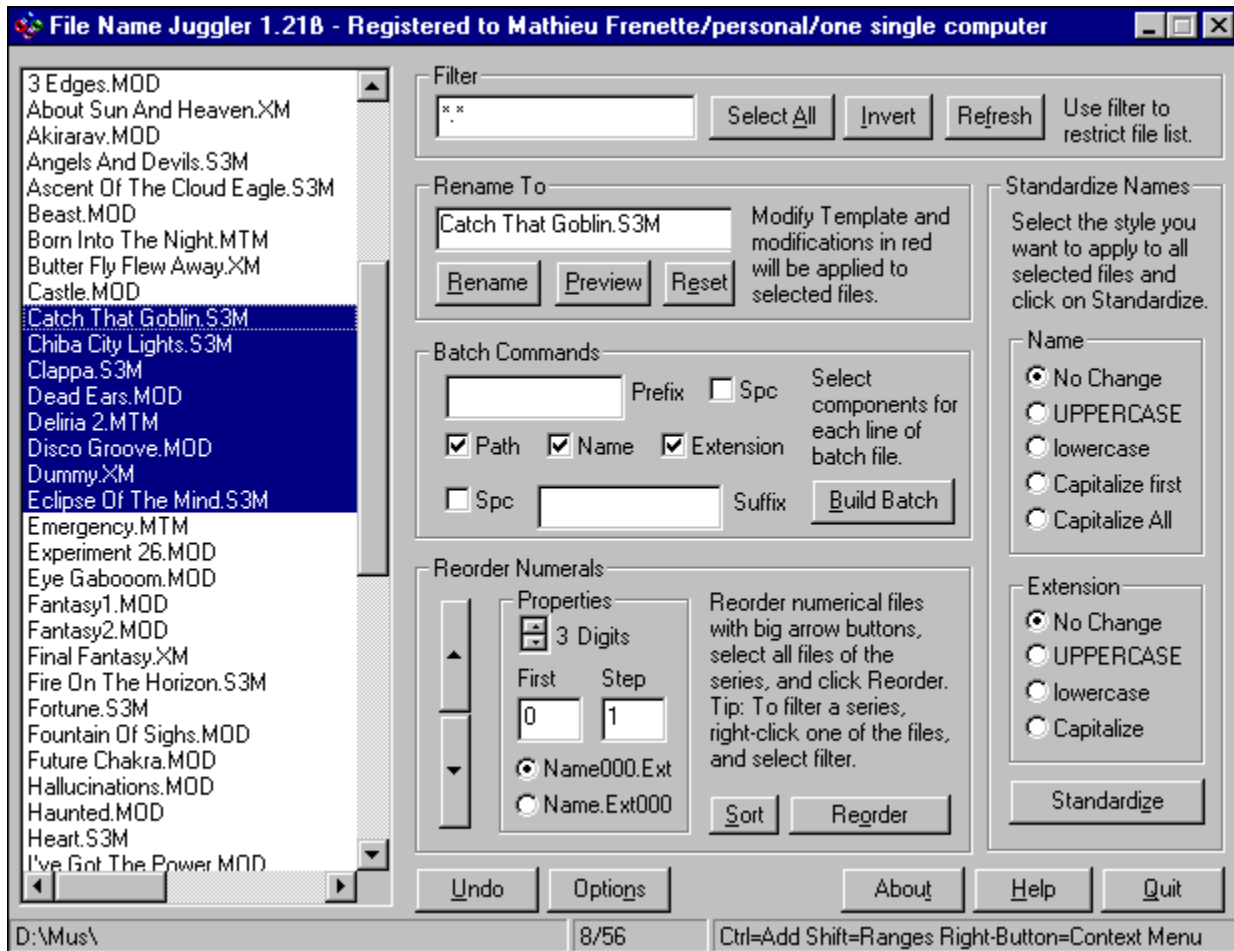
File Name Juggler 1.21ß - Registered to Mathieu Frenette/personal/one single computer

3 Edges.MOD
About Sun And Heaven.XM
Akiraray.MOD
Angels And Devils.S3M
Ascent Of The Cloud Eagle.S3M
Beast.MOD
Born Into The Night.MTM
Butter Fly Flew Away.XM
Castle.MOD
Catch That Goblin.S3M
Chiba City Lights.S3M
Clappa.S3M
Dead Ears.MOD
Deliria 2.MTM
Disco Groove.MOD
Dummy.XM
Eclipse Of The Mind.S3M
Emergency.MTM
Experiment 26.MOD
Eye Gabooom.MOD
Fantasy1.MOD
Fantasy2.MOD
Final Fantasy.XM
Fire On The Horizon.S3M
Fortune.S3M
Fountain Of Sighs.MOD
Future Chakra.MOD
Hallucinations.MOD
Haunted.MOD
Heart.S3M
I've Got The Power.MOD

Filter
*.*
Select All
Invert
Refresh
Use filter to restrict file list.

Rename To
Catch That Goblin.S3M
Modify Template and modifications in red will be applied to selected files.
Rename
Preview
Reset

Batch Commands
Prefix
Spc
Select components for each line of batch file.
Path
Name
Extension
Spc
Suffix
Build Batch

Reorder Numerals
Properties
3 Digits
First
Step
0
1
Name000.Ext
Name.Ext000
Reorder numerical files with big arrow buttons, select all files of the series, and click Reorder. Tip: To filter a series, right-click one of the files, and select filter.
Sort
Reorder

Standardize Names
Select the style you want to apply to all selected files and click on Standardize.
Name
No Change
UPPERCASE
lowercase
Capitalize first
Capitalize All
Extension
No Change
UPPERCASE
lowercase
Capitalize
Standardize

Undo
Options
About
Help
Quit

D:\Mus\
8/56
Ctrl=Add Shift=Ranges Right-Button=Context Menu